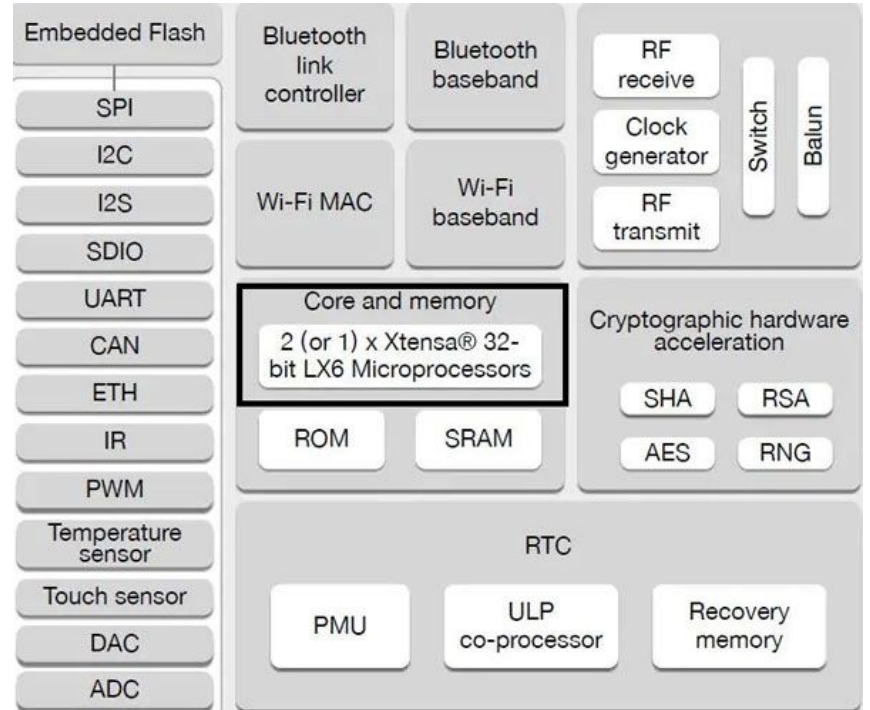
Embedded Flash

SPI

I2C

I2S

SDIO

UART

CAN

ETH

IR

PWM

Temperature sensor

Touch sensor

DAC

ADC

Bluetooth link controller

Bluetooth baseband

RF receive

Clock generator

RF transmit

Switch

Balun

Wi-Fi MAC

Wi-Fi baseband

Core and memory

2 (or 1) x Xtensa® 32-bit LX6 Microprocessors

ROM

SRAM

Cryptographic hardware acceleration

SHA

RSA

AES

RNG

RTC

PMU

ULP co-processor

Recovery memory